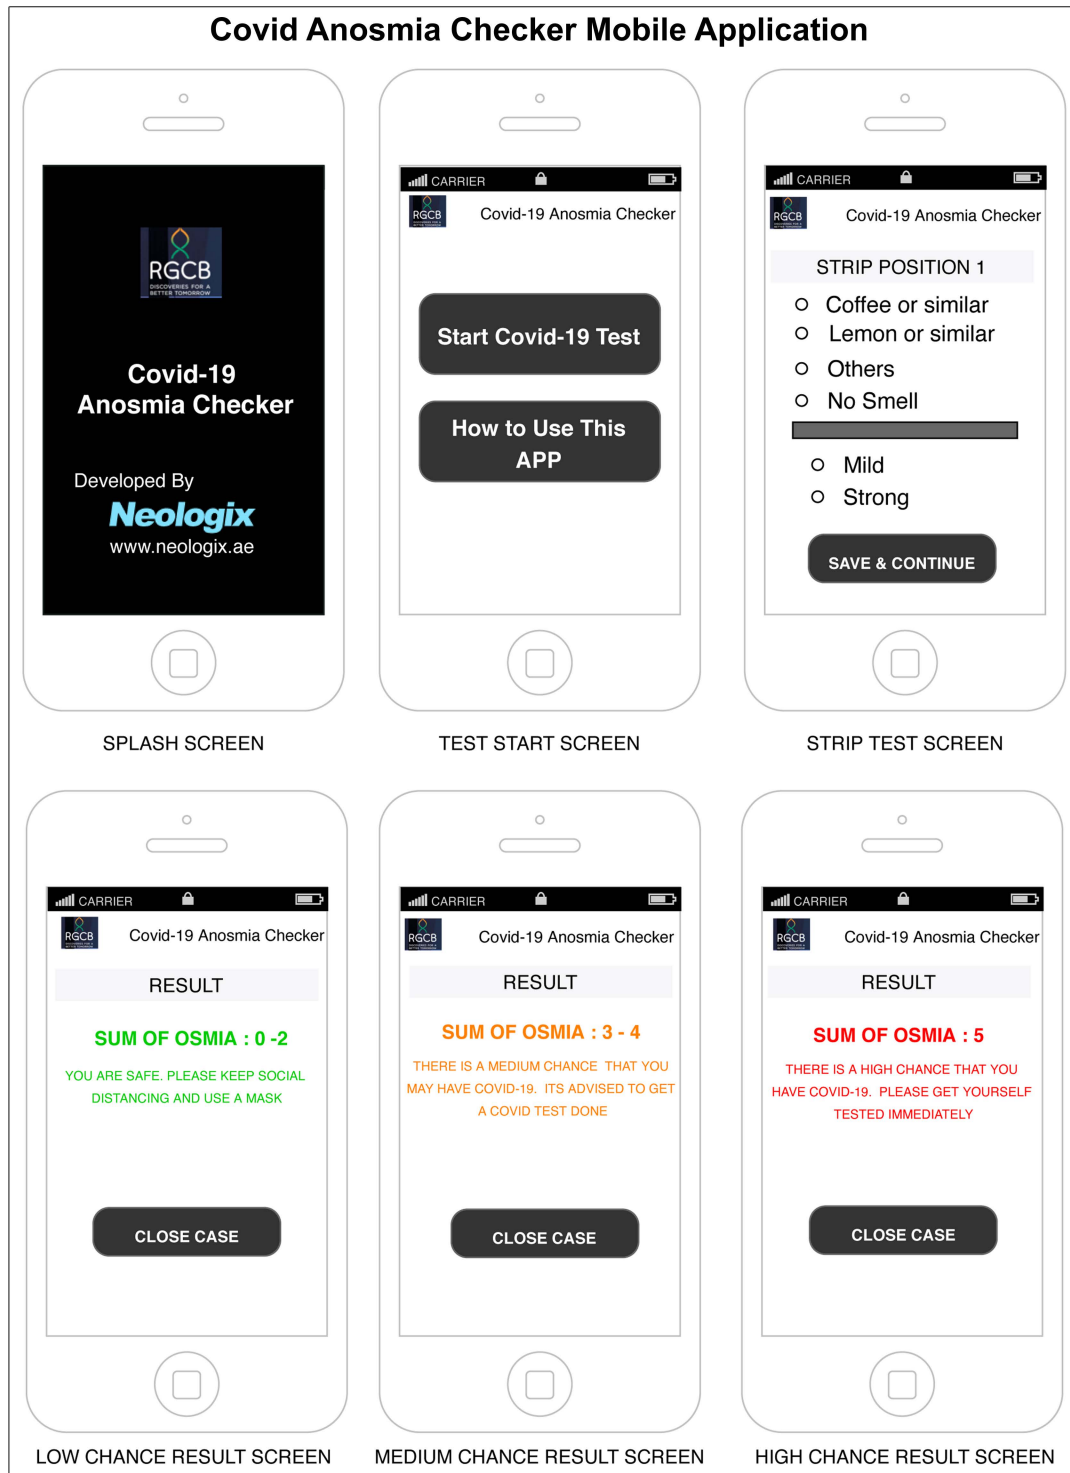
Covid Anosmia Checker Mobile Application

RGCB
DISCOVERIES FOR A BETTER TOMORROW

Covid-19 Anosmia Checker

Developed By
Neologix
www.neologix.ae

SPLASH SCREEN

CARRIER
RGCB Covid-19 Anosmia Checker

Start Covid-19 Test

How to Use This APP

TEST START SCREEN

CARRIER
RGCB Covid-19 Anosmia Checker

STRIP POSITION 1
Coffee or similar
Lemon or similar
Others
No Smell

Mild
Strong

SAVE & CONTINUE

STRIP TEST SCREEN

CARRIER
RGCB Covid-19 Anosmia Checker

RESULT

SUM OF OSMIA : 0 -2

YOU ARE SAFE. PLEASE KEEP SOCIAL DISTANCING AND USE A MASK

CLOSE CASE

LOW CHANCE RESULT SCREEN

CARRIER
RGCB Covid-19 Anosmia Checker

RESULT

SUM OF OSMIA : 3 - 4

THERE IS A MEDIUM CHANCE THAT YOU MAY HAVE COVID-19. ITS ADVISED TO GET A COVID TEST DONE

CLOSE CASE

MEDIUM CHANCE RESULT SCREEN

CARRIER
RGCB Covid-19 Anosmia Checker

RESULT

SUM OF OSMIA : 5

THERE IS A HIGH CHANCE THAT YOU HAVE COVID-19. PLEASE GET YOURSELF TESTED IMMEDIATELY

CLOSE CASE

HIGH CHANCE RESULT SCREEN